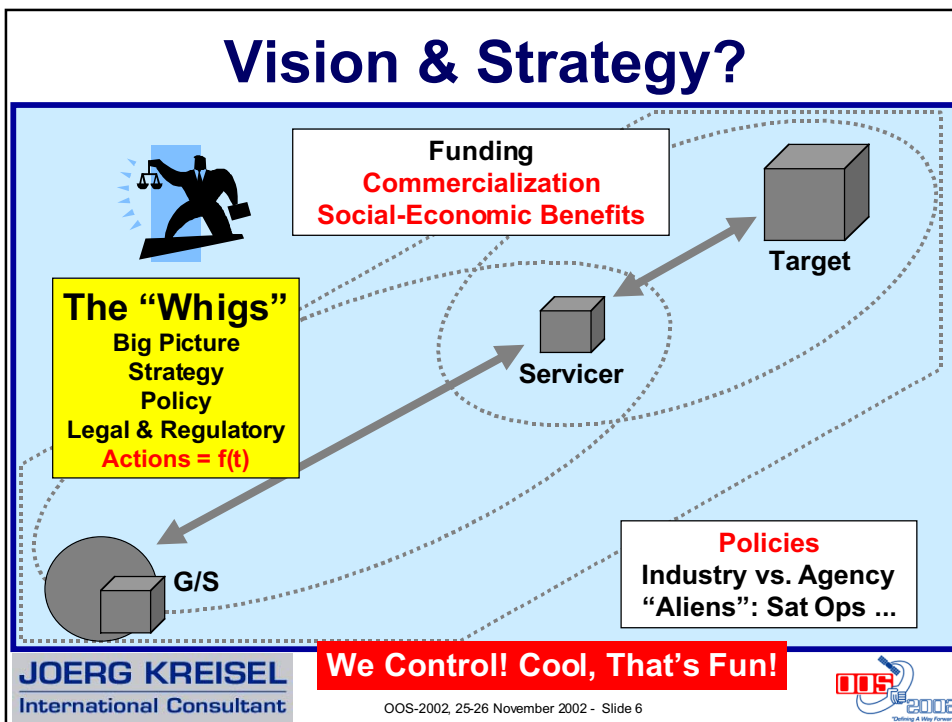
Vision & Strategy?

Funding
Commercialization
Social-Economic Benefits

Target

The “Whigs”
Big Picture
Strategy
Policy
Legal & Regulatory
Actions = f(t)

Servicer

G/S

Policies
Industry vs. Agency
“Aliens”: Sat Ops ...

JOERG KREISEL
International Consultant

We Control! Cool, That’s Fun!

OOS-2002, 25-26 November 2002 - Slide 6

OOS 2002
"Defining A Way Forward"